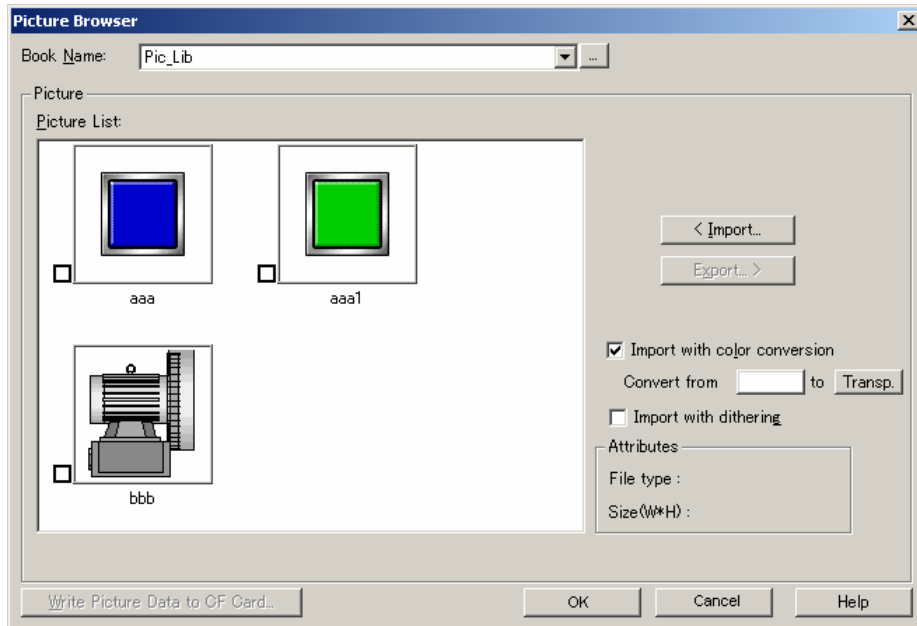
Picture Browser

Book Name: Pic_Lib ...

Picture

Picture List:

aaa

aaa1

bbb

< Import...

Export... >

Import with color conversion

Convert from to Transp.

Import with dithering

Attributes

File type :

Size(W*H) :

Write Picture Data to CF Card...

OK

Cancel

Help